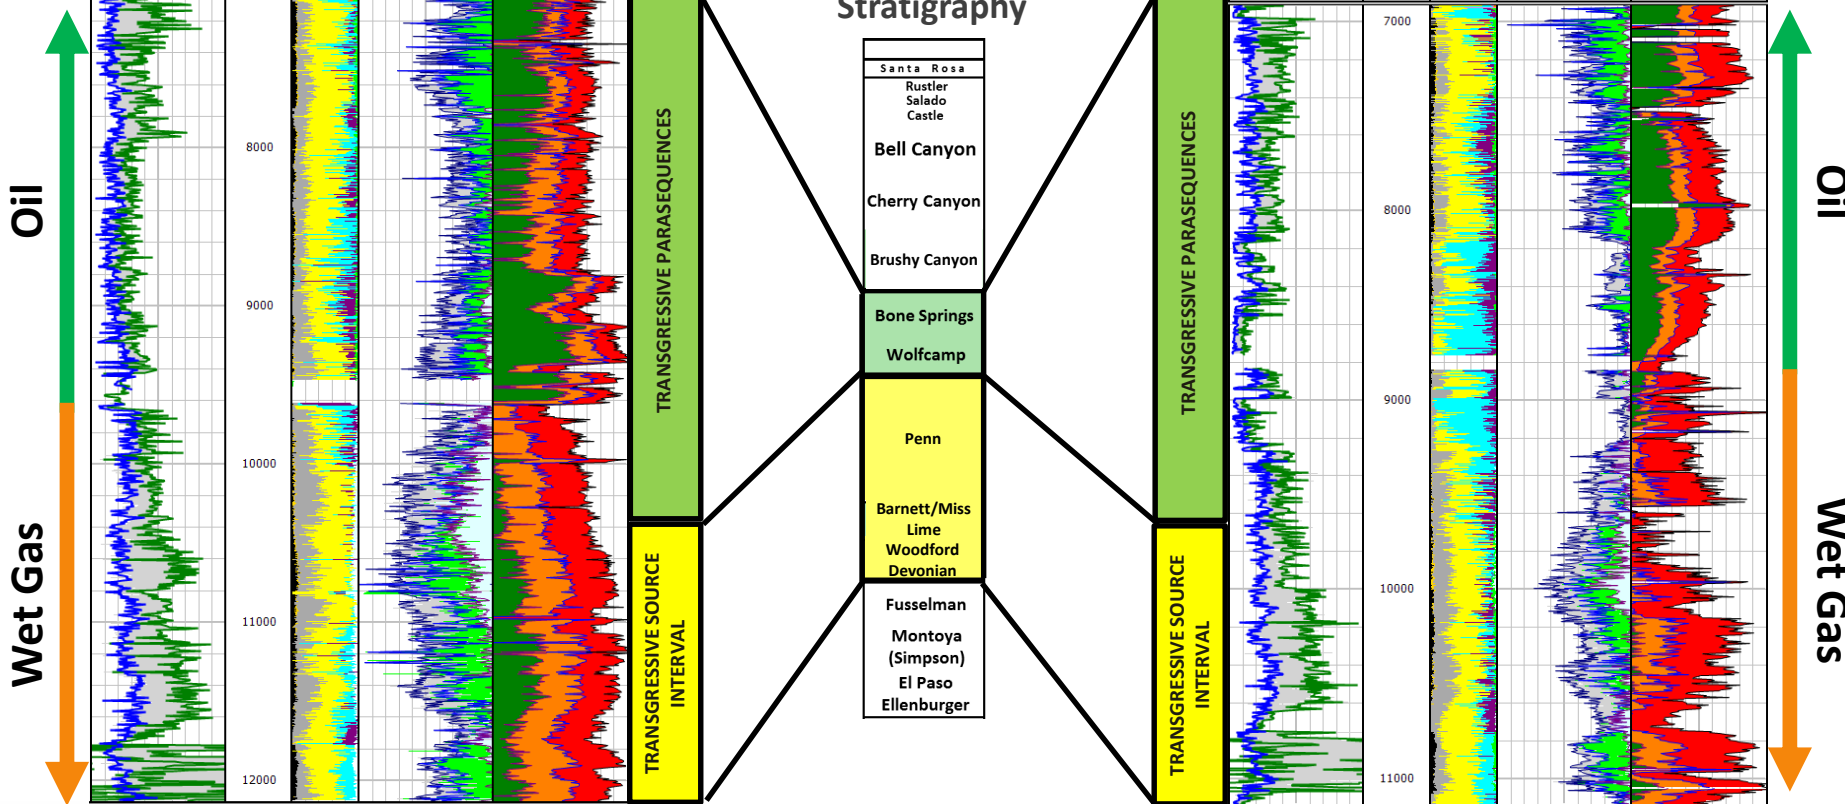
Oil

Wet Gas

8000

9000

10000

11000

12000

TRANSGRESSIVE PARASEQUENCES

TRANSGRESSIVE SOURCE INTERVAL

Stratigraphy

Santa Rosa
Rustler
Salado
Castle
Bell Canyon
Cherry Canyon
Brushy Canyon
Bone Springs
Wolfcamp
Penn
Barnett/Miss
Lime
Woodford
Devonian
Fusselman
Montoya
(Simpson)
El Paso
Ellenburger

TRANSGRESSIVE PARASEQUENCES

TRANSGRESSIVE SOURCE INTERVAL

7000

8000

9000

10000

11000

Oil

Wet Gas